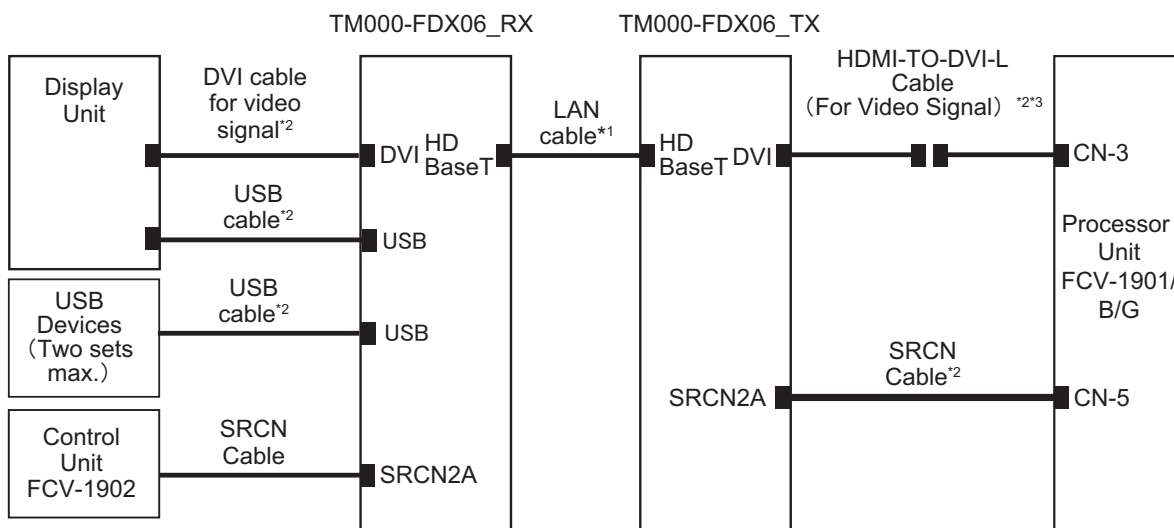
TM000-FDX06_RX

TM000-FDX06_TX

Display Unit

DVI cable for video signal$^{*2}$

DVI

HD BaseT

LAN cable$^{*1}$

HD BaseT

DVI

HDMI-TO-DVI-L Cable (For Video Signal) $^{*2*3}$

CN-3

USB cable$^{*2}$

USB

Processor Unit FCV-1901/ B/G

USB Devices (Two sets max.)

USB cable$^{*2}$

USB

SRCN Cable$^{*2}$

SRCN2A

CN-5

Control Unit FCV-1902

SRCN Cable

SRCN2A